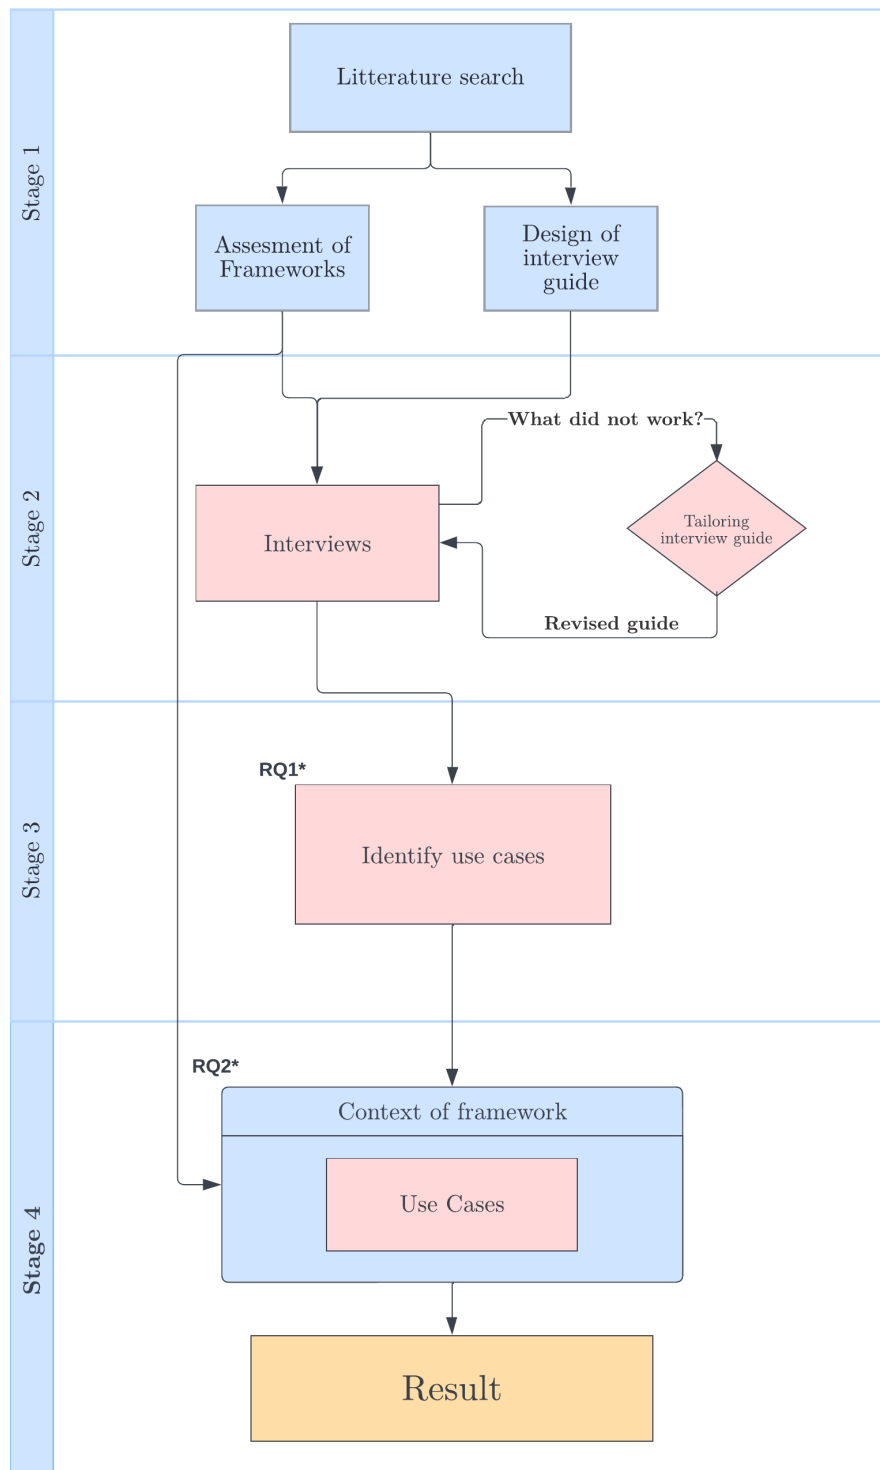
Stage 1

Litterature search

Assesment of Frameworks

Design of interview guide

Stage 2

What did not work?

Interviews

Tailoring interview guide

Revised guide

Stage 3

RQ1*

Identify use cases

Stage 4

RQ2*

Context of framework

Use Cases

Result